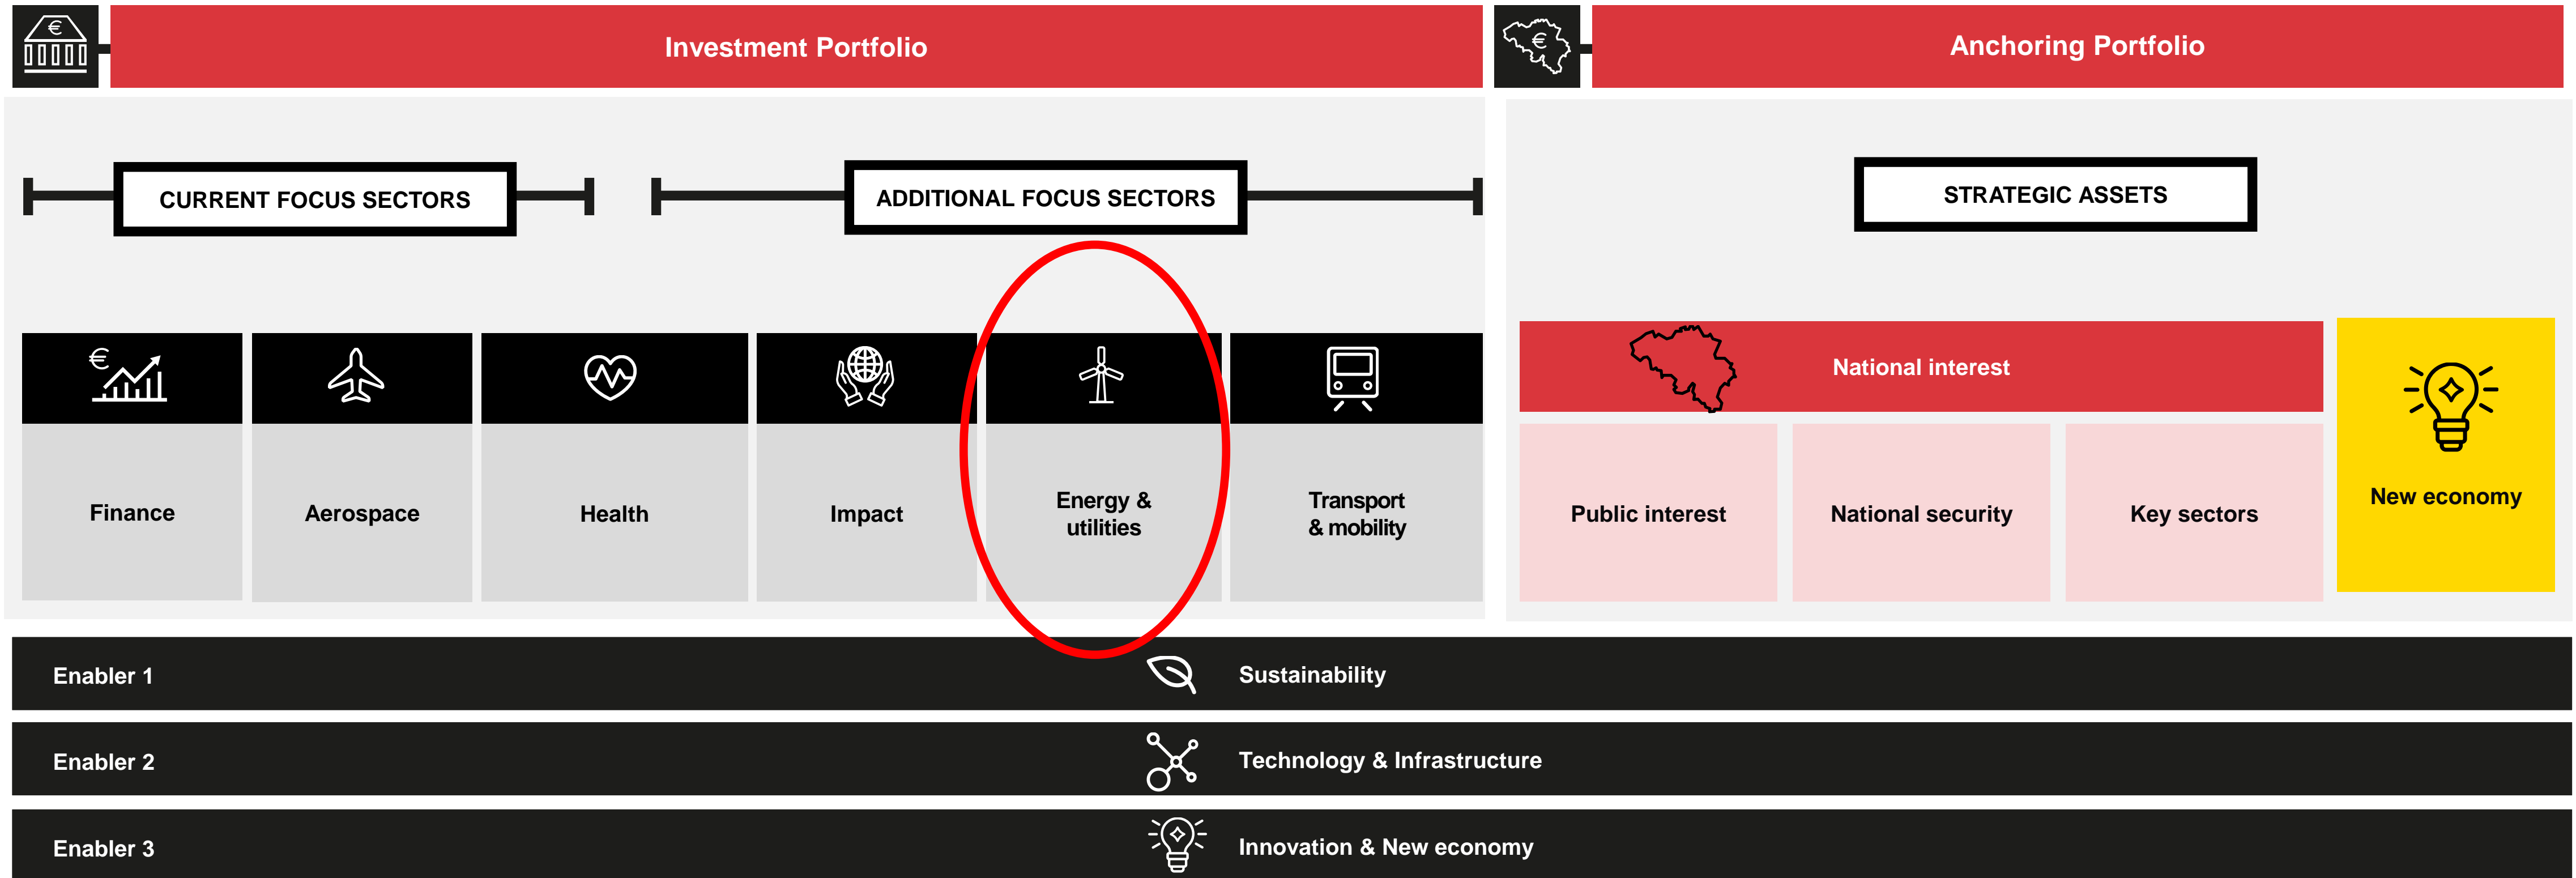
€

Investment Portfolio

€

Anchoring Portfolio

CURRENT FOCUS SECTORS

ADDITIONAL FOCUS SECTORS

STRATEGIC ASSETS

€

Finance

Aerospace

Health

Impact

Energy & utilities

Transport & mobility

National interest

Public interest

National security

Key sectors

New economy

Enabler 1

Sustainability

Enabler 2

Technology & Infrastructure

Enabler 3

Innovation & New economy